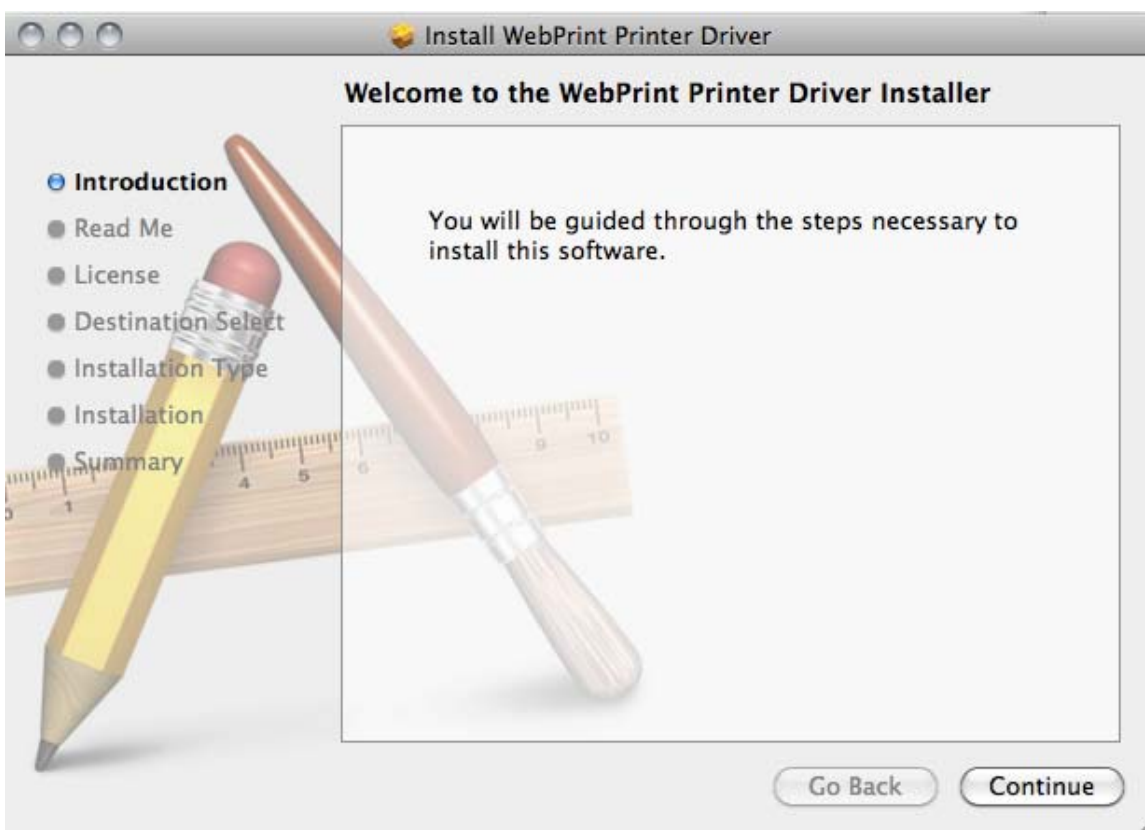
Install WebPrint Printer Driver

Welcome to the WebPrint Printer Driver Installer

Introduction
Read Me
License
Destination Select
Installation Type
Installation
Summary

You will be guided through the steps necessary to install this software.

Go Back
Continue